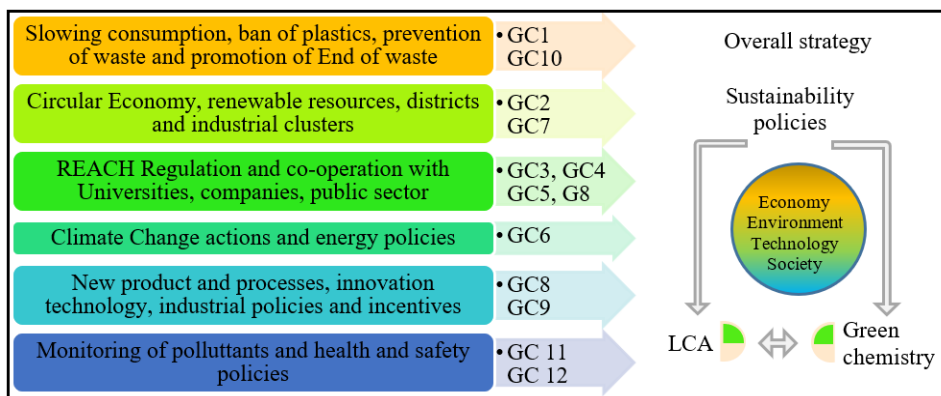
Slowing consumption, ban of plastics, prevention of waste and promotion of End of waste

• GC1
GC10

Circular Economy, renewable resources, districts and industrial clusters

• GC2
GC7

REACH Regulation and co-operation with Universities, companies, public sector

• GC3, GC4
GC5, G8

Climate Change actions and energy policies

• GC6

New product and processes, innovation technology, industrial policies and incentives

• GC8
GC9

Monitoring of pollutants and health and safety policies

• GC 11
GC 12

Overall strategy

Sustainability policies

Economy
Environment
Technology
Society

LCA

Green chemistry